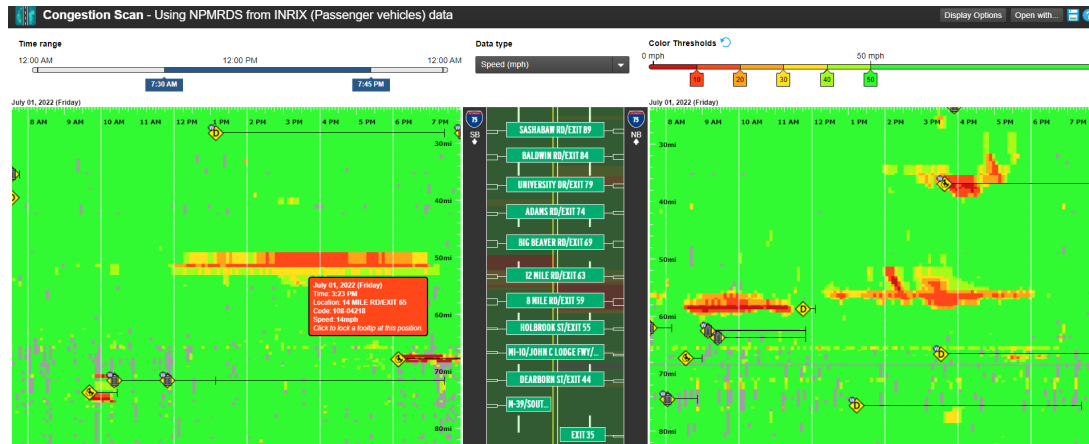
Congestion Scan - Using NPMRDS from INRIX (Passenger vehicles) data

Display Options Open with...

Time range
12:00 AM 12:00 PM 12:00 AM
7:30 AM 7:45 PM

Data type
Speed (mph)

Color Thresholds
0 mph 50 mph
10 20 30 40 50

July 01, 2022 (Friday)
8 AM 9 AM 10 AM 11 AM 12 PM 1 PM 2 PM 3 PM 4 PM 5 PM 6 PM 7 PM
30mi
40mi
50mi
60mi
70mi
80mi

July 01, 2022 (Friday)
Time: 3:23 PM
Location: 14 MILE RD/EXIT 65
Code: 108-04218
Speed: 14mph
Click to lock a tooltip at this position.

75
SB
75
NB

SASHABAW RD/EXIT 89
BALDWIN RD/EXIT 84
UNIVERSITY DR/EXIT 79
ADAMS RD/EXIT 74
BIG BEAVER RD/EXIT 69
12 MILE RD/EXIT 63
8 MILE RD/EXIT 59
HOLBROOK ST/EXIT 55
MI-10/JOHN C LODGE FWY/...
DEARBORN ST/EXIT 44
M-39/SOUT...
EXIT 35

July 01, 2022 (Friday)
8 AM 9 AM 10 AM 11 AM 12 PM 1 PM 2 PM 3 PM 4 PM 5 PM 6 PM 7 PM
30mi
40mi
50mi
60mi
70mi